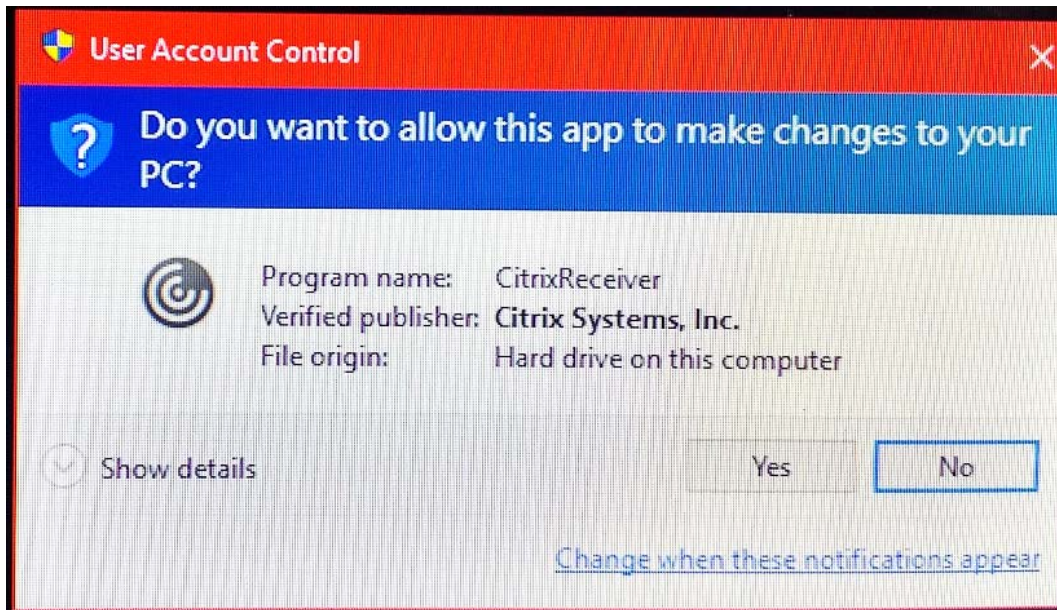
User Account Control

Do you want to allow this app to make changes to your PC?

Program name: CitrixReceiver
Verified publisher: Citrix Systems, Inc.
File origin: Hard drive on this computer

Show details

Yes

No

Change when these notifications appear